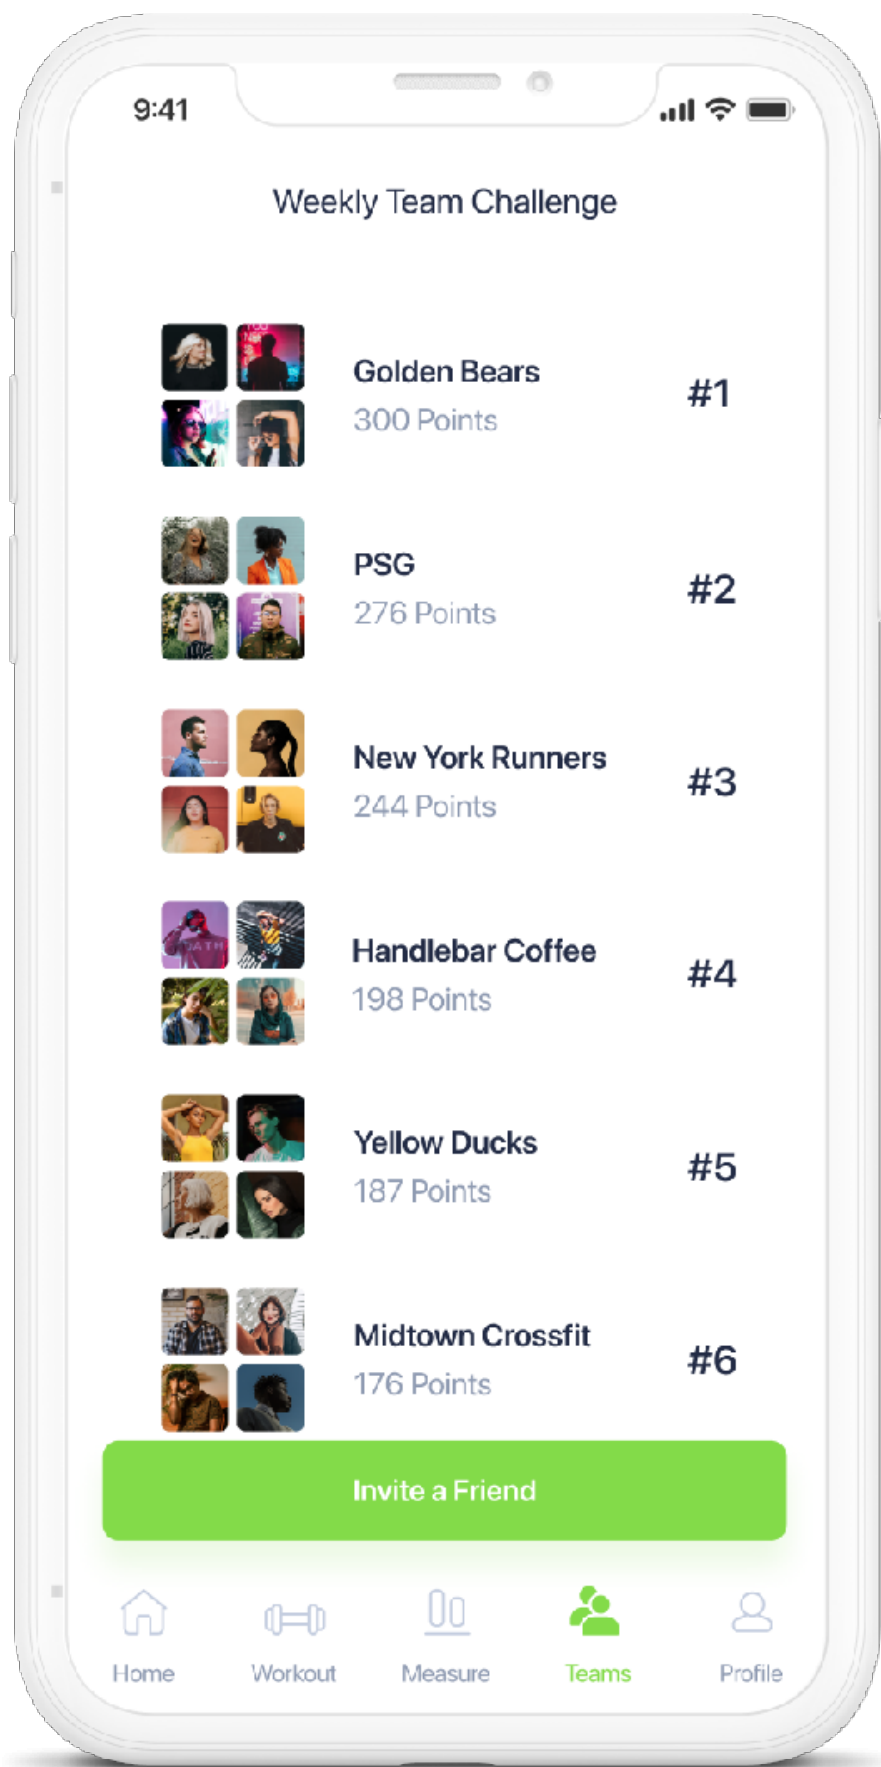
9:41

Weekly Team Challenge

Golden Bears
300 Points
#1

PSG
276 Points
#2

New York Runners
244 Points
#3

Handlebar Coffee
198 Points
#4

Yellow Ducks
187 Points
#5

Midtown Crossfit
176 Points
#6

Invite a Friend

Home Workout Measure Teams Profile